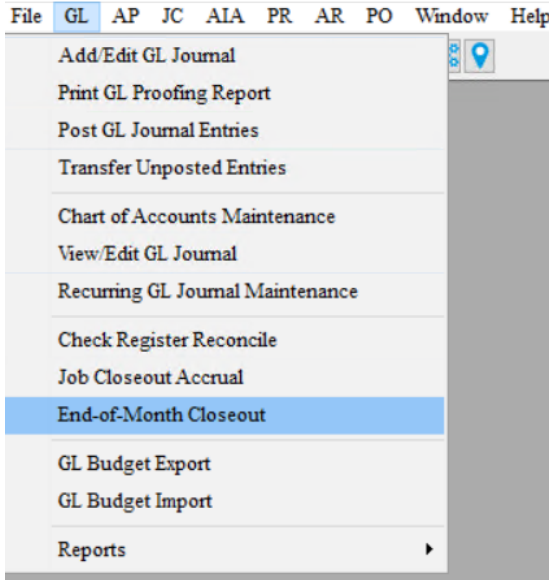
File GL AP JC AIA PR AR PO Window Help

Add/Edit GL Journal
Print GL Proofing Report
Post GL Journal Entries
Transfer Unposted Entries

Chart of Accounts Maintenance
View/Edit GL Journal
Recurring GL Journal Maintenance

Check Register Reconcile
Job Closeout Accrual
End-of-Month Closeout

GL Budget Export
GL Budget Import

Reports